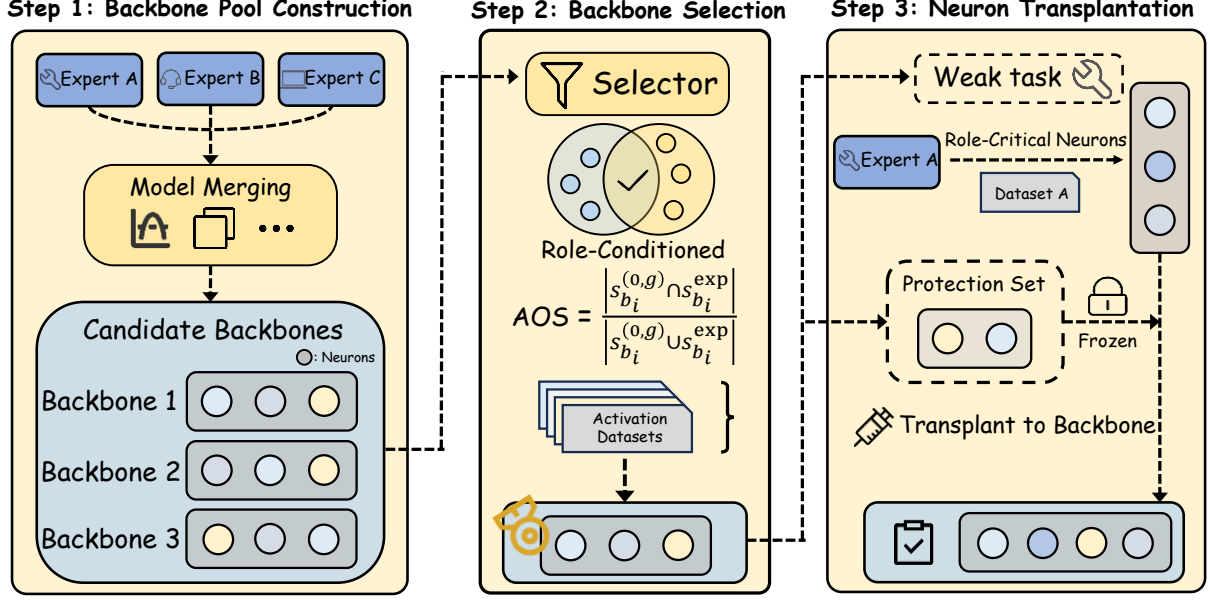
Step 1: Backbone Pool Construction

Expert A
Expert B
Expert C

Model Merging

...

Candidate Backbones

: Neurons

Backbone 1
Backbone 2
Backbone 3

Step 2: Backbone Selection

Selector

Role-Conditioned

AOS = $\frac{\left|s_{b_i}^{(0,g)} \cap s_{b_i}^{\exp}\right|}{\left|s_{b_i}^{(0,g)} \cup s_{b_i}^{\exp}\right|}$

Activation Datasets

Step 3: Neuron Transplantation

Weak task

Expert A

Role-Critical Neurons

Dataset A

Protection Set

Frozen

Transplant to Backbone